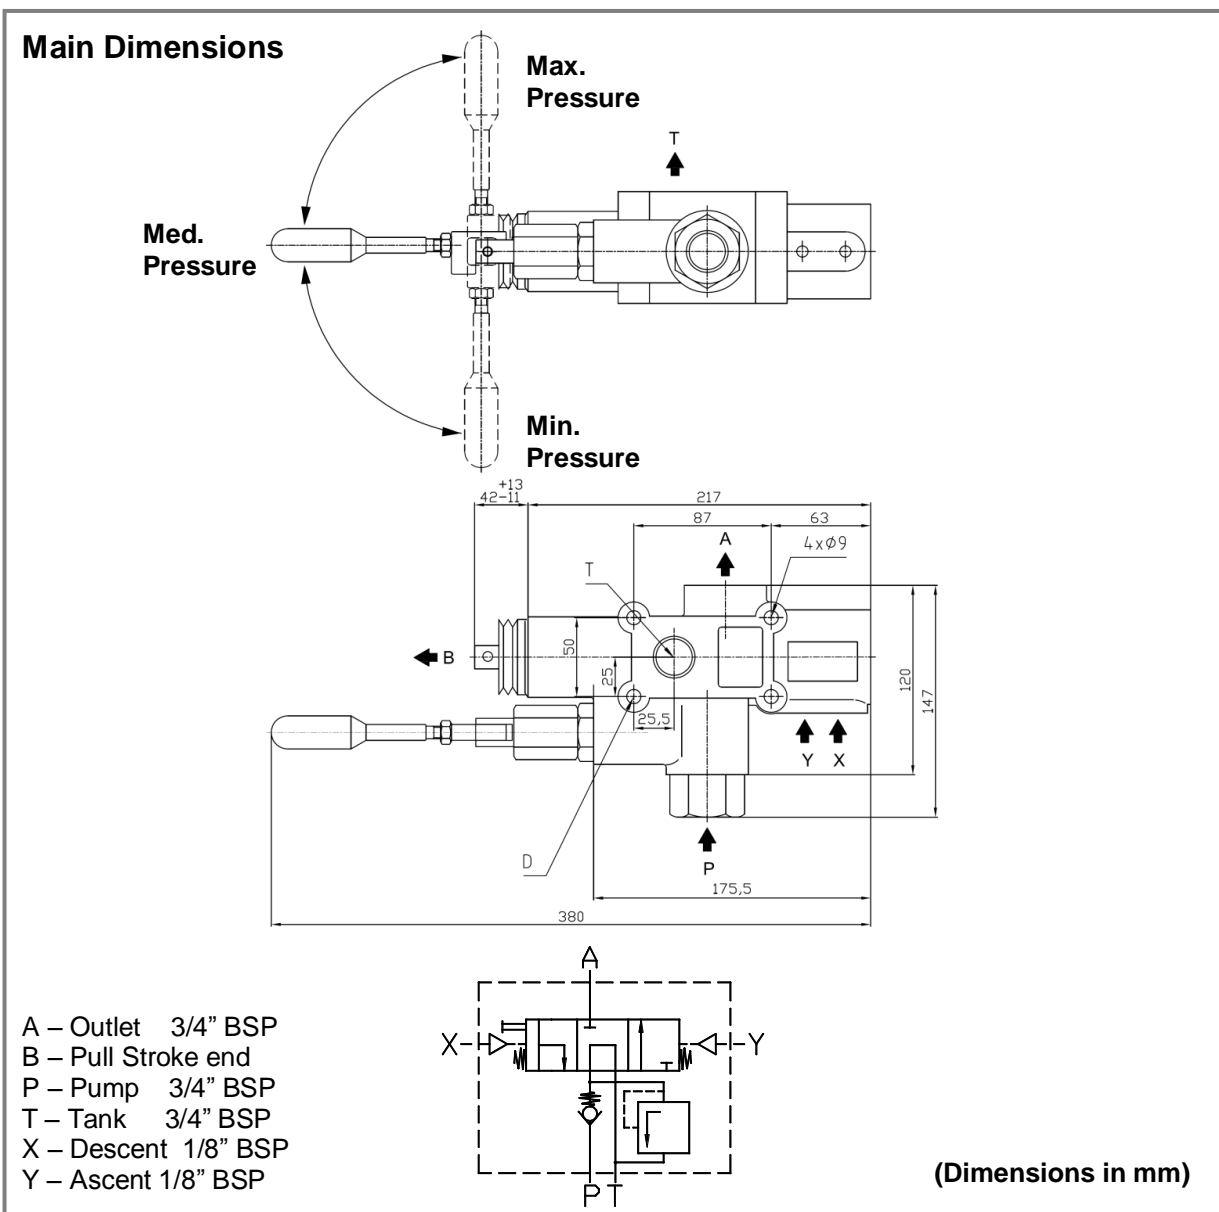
Main Dimensions

Max. Pressure

T

Med. Pressure

Min. Pressure

$42^{+13}_{-11}$

217

87

63

A

$4x\phi9$

T

B

50

25

25,5

120

147

Y X

D

P

175,5

380

A

X

Y

P T

A – Outlet 3/4" BSP
B – Pull Stroke end
P – Pump 3/4" BSP
T – Tank 3/4" BSP
X – Descent 1/8" BSP
Y – Ascent 1/8" BSP

(Dimensions in mm)